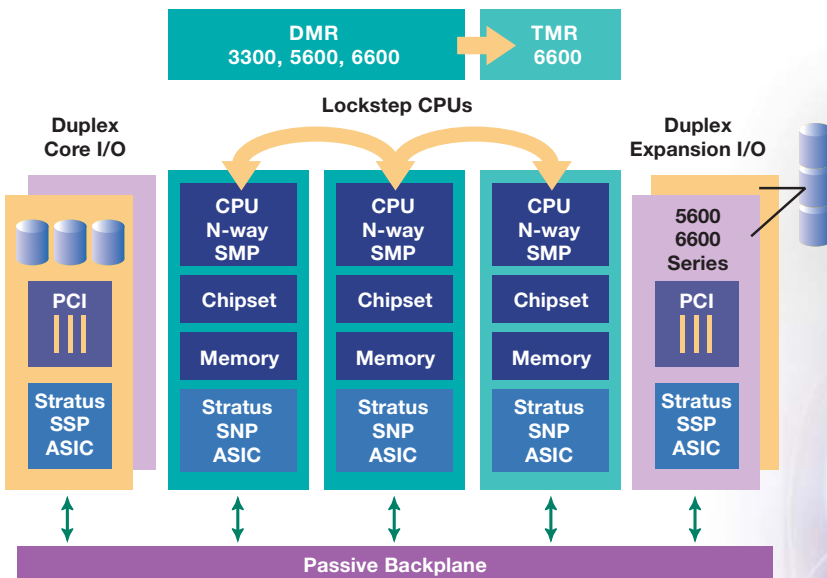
DMR
3300, 5600, 6600

TMR
6600

Lockstep CPUs

Duplex
Core I/O

PCI

Stratus
SSP
ASIC

CPU
N-way
SMP

Chipset

Memory

Stratus
SNP
ASIC

CPU
N-way
SMP

Chipset

Memory

Stratus
SNP
ASIC

CPU
N-way
SMP

Chipset

Memory

Stratus
SNP
ASIC

Duplex
Expansion I/O

5600
6600
Series

PCI

Stratus
SSP
ASIC

Passive Backplane